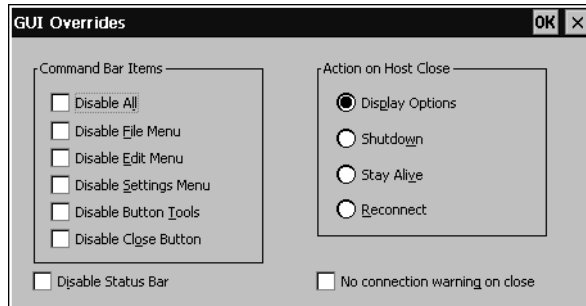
GUI Overrides

OK ×

Command Bar Items

Disable All

Disable File Menu

Disable Edit Menu

Disable Settings Menu

Disable Button Tools

Disable Close Button

Action on Host Close

Display Options

Shutdown

Stay Alive

Reconnect

Disable Status Bar

No connection warning on close